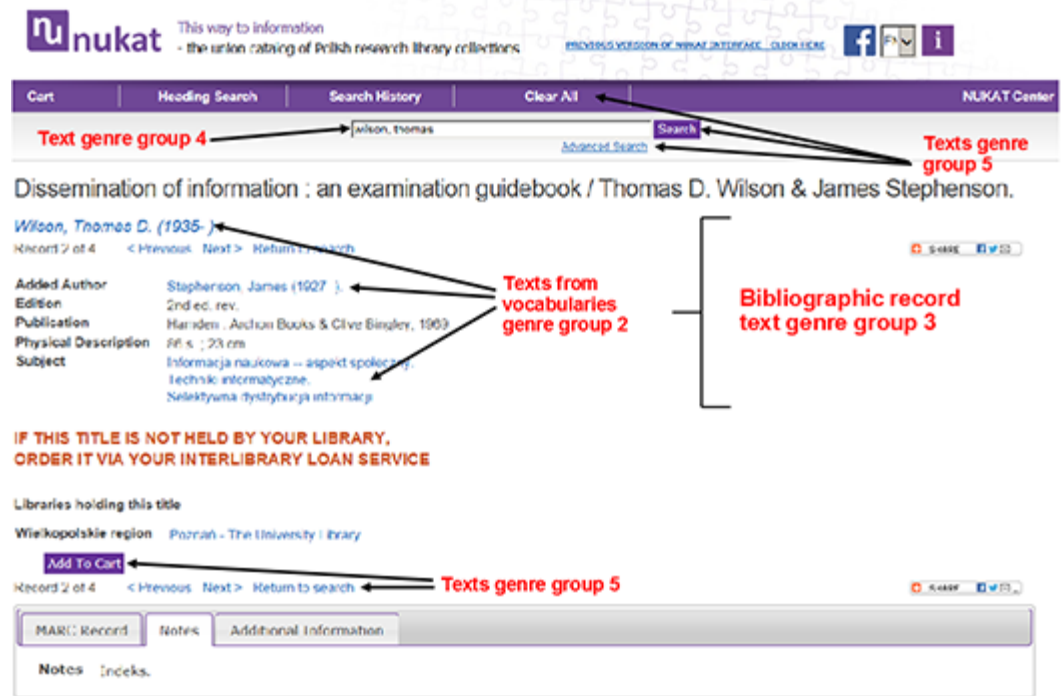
nukat This way to information
- the union catalog of Polish research library collections

PREVIOUS VERSION OF NUKAT INTERFACE - CLICK HERE

En

i

Cart | Heading Search | Search History | Clear All | NUKAT Center

Text genre group 4

wilson, thomas

Search

Advanced Search

Texts genre group 5

Dissemination of information : an examination guidebook / Thomas D. Wilson & James Stephenson.

Wilson, Thomas D. (1935- )

Record 2 of 4 < Previous Next > Return to search

SHARE

Texts from vocabularies genre group 2

Bibliographic record text genre group 3

| | |
|---|---|
| Added Author | Stephenson, James (1927- ). |
| Edition | 2nd ed. rev. |
| Publication | Hamden : Archon Books & Clive Bingley, 1969 |
| Physical Description | 86 s. ; 23 cm |
| Subject | Informacja naukowa -- aspekt społeczny. Technika informatyczne. Selektywna dystrybucja informacji |

IF THIS TITLE IS NOT HELD BY YOUR LIBRARY, ORDER IT VIA YOUR INTERLIBRARY LOAN SERVICE

Libraries holding this title

Wielkopolskie region Poznań - The University Library

Add To Cart

Record 2 of 4 < Previous Next > Return to search

Texts genre group 5

SHARE

MARC Record | Notes | Additional Information

Notes Indeks.